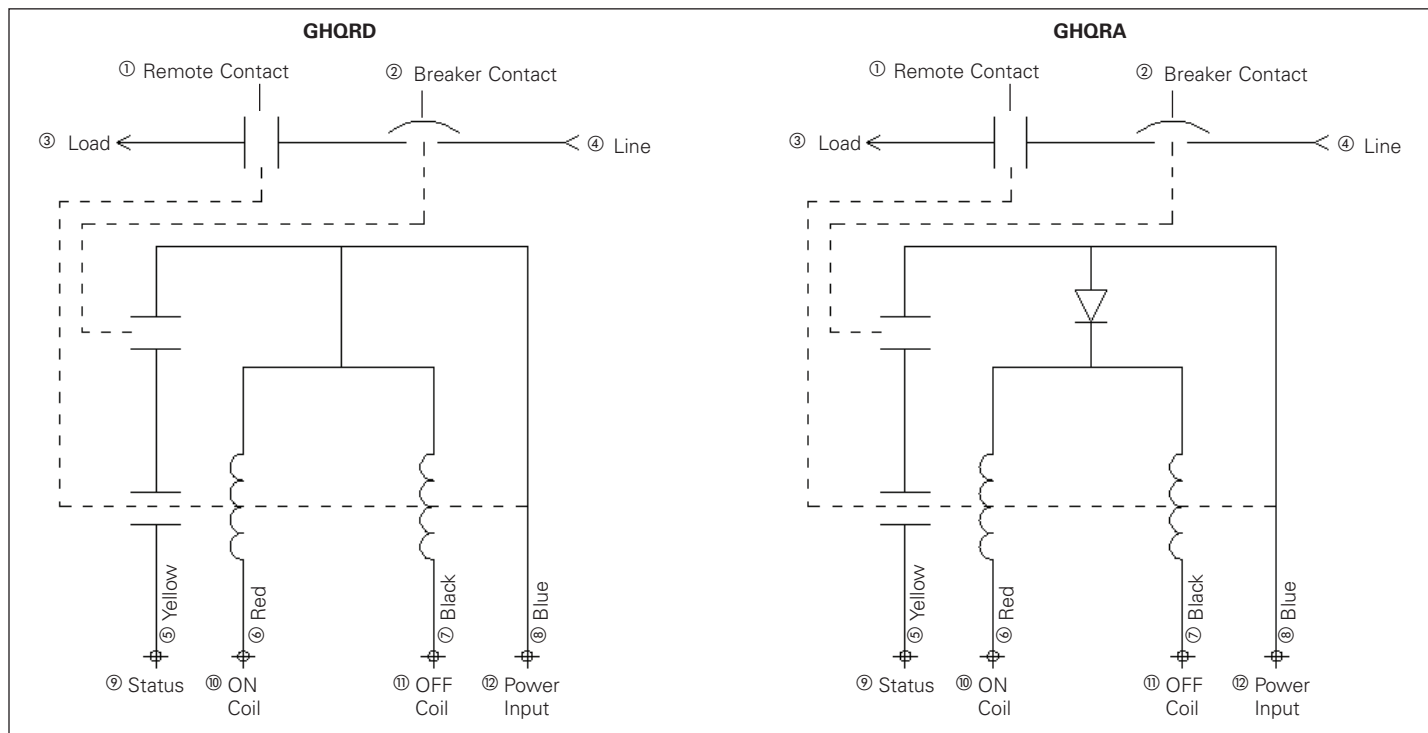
GHQRD

① Remote Contact
② Breaker Contact
③ Load
④ Line
⑤ Yellow
⑥ Red
⑦ Black
⑧ Blue
⑨ Status
⑩ ON Coil
⑪ OFF Coil
⑫ Power Input

GHQRA

① Remote Contact
② Breaker Contact
③ Load
④ Line
⑤ Yellow
⑥ Red
⑦ Black
⑧ Blue
⑨ Status
⑩ ON Coil
⑪ OFF Coil
⑫ Power Input